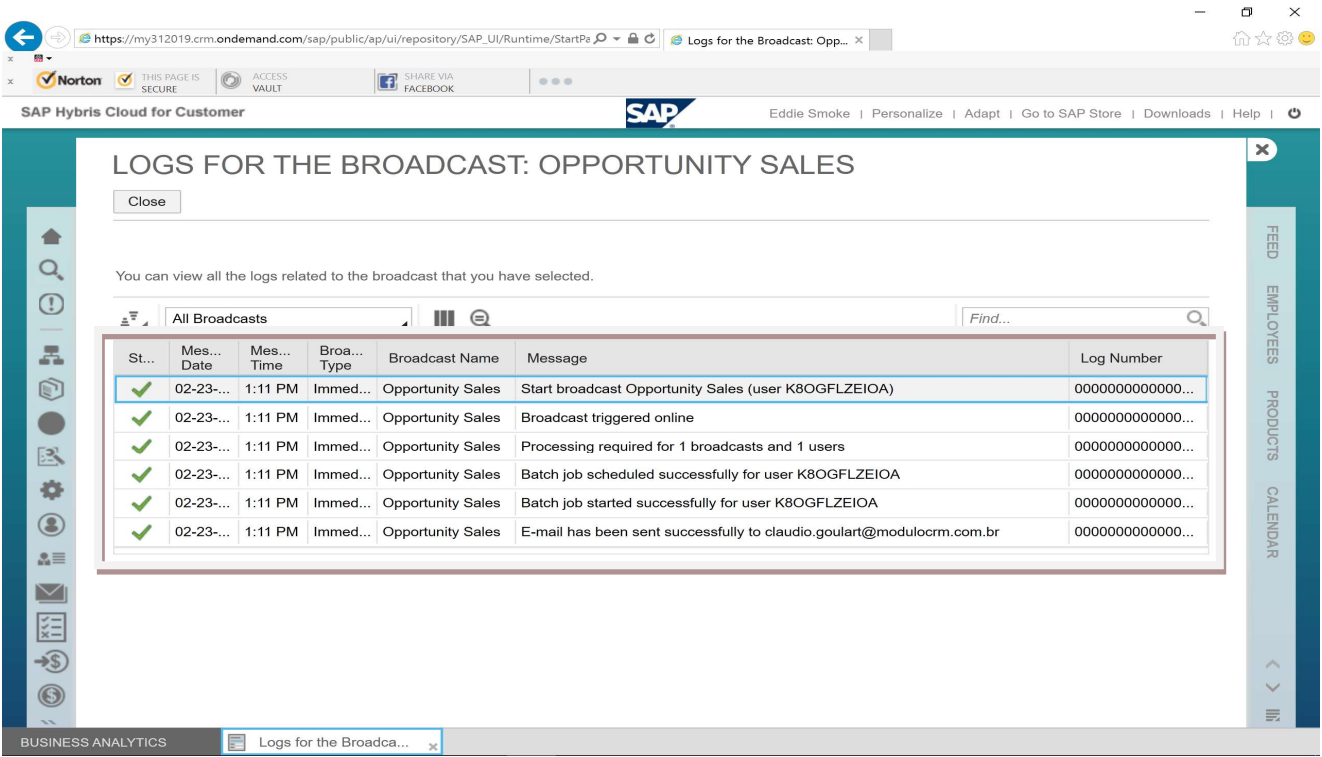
https://my312019.crm.ondemand.com/sap/public/ap/ui/repository/SAP_UI/Runtime/StartPa
Logs for the Broadcast: Opp... ×

Norton THIS PAGE IS SECURE ACCESS VAULT SHARE VIA FACEBOOK

SAP Hybris Cloud for Customer
SAP
Eddie Smoke | Personalize | Adapt | Go to SAP Store | Downloads | Help |

LOGS FOR THE BROADCAST: OPPORTUNITY SALES

Close

You can view all the logs related to the broadcast that you have selected.

All Broadcasts

Find...

| St... | Mes... Date | Mes... Time | Broa... Type | Broadcast Name | Message | Log Number |
|---|---|---|---|---|---|---|
| ✓ | 02-23-... | 1:11 PM | Immed... | Opportunity Sales | Start broadcast Opportunity Sales (user K8OGFLZEIOA) | 0000000000000... |
| ✓ | 02-23-... | 1:11 PM | Immed... | Opportunity Sales | Broadcast triggered online | 0000000000000... |
| ✓ | 02-23-... | 1:11 PM | Immed... | Opportunity Sales | Processing required for 1 broadcasts and 1 users | 0000000000000... |
| ✓ | 02-23-... | 1:11 PM | Immed... | Opportunity Sales | Batch job scheduled successfully for user K8OGFLZEIOA | 0000000000000... |
| ✓ | 02-23-... | 1:11 PM | Immed... | Opportunity Sales | Batch job started successfully for user K8OGFLZEIOA | 0000000000000... |
| ✓ | 02-23-... | 1:11 PM | Immed... | Opportunity Sales | E-mail has been sent successfully to claudio.goulart@modulocrm.com.br | 0000000000000... |

FEED
EMPLOYEES
PRODUCTS
CALENDAR

BUSINESS ANALYTICS
Logs for the Broadca... ×